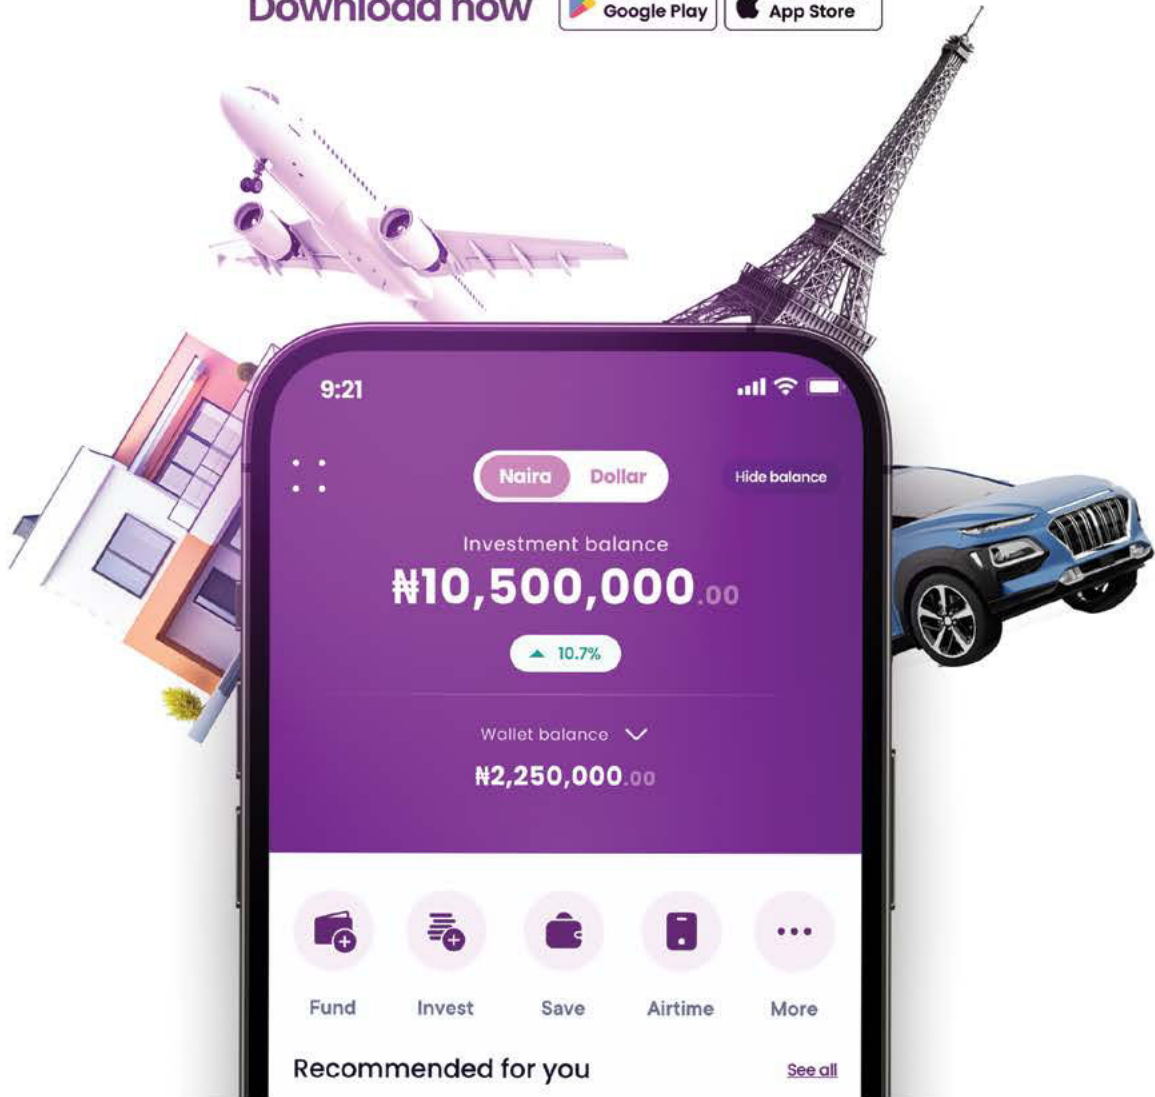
Download now Google Play App Store

9:21

Naira Dollar

Hide balance

Investment balance

₦10,500,000.00

▲ 10.7%

Wallet balance

₦2,250,000.00

Fund Invest Save Airtime More

Recommended for you

See all